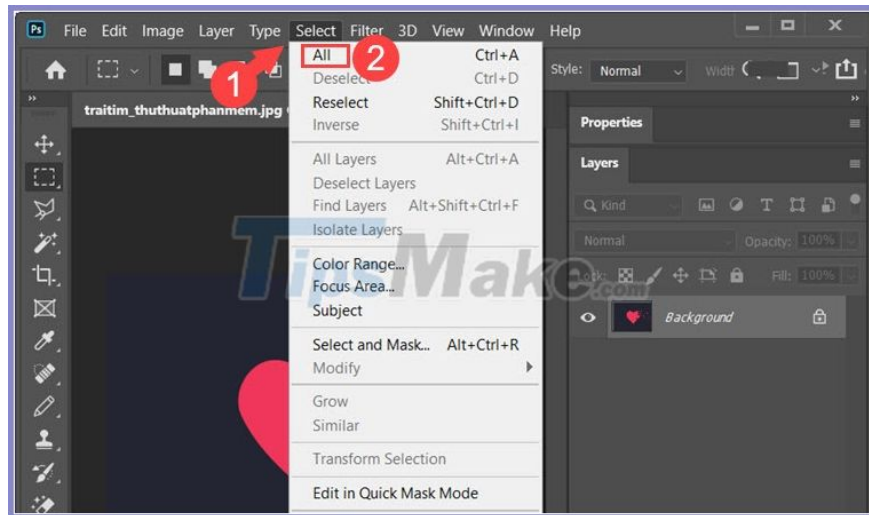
Ps File Edit Image Layer Type Select Filter 3D View Window Help

All Ctrl+A
Deselect Ctrl+D
Reselect Shift+Ctrl+D
Inverse Shift+Ctrl+I

All Layers Alt+Ctrl+A
Deselect Layers
Find Layers Alt+Shift+Ctrl+F
Isolate Layers

Color Range...
Focus Area...
Subject

Select and Mask... Alt+Ctrl+R
Modify

Grow
Similar

Transform Selection

Edit in Quick Mask Mode

1
2

traitim_thuthuatphanmem.jpg

Style: Normal Width

Properties

Layers

Kind

Normal Opacity: 100%

Lock: Fill: 100%

Background

TipsMake.com